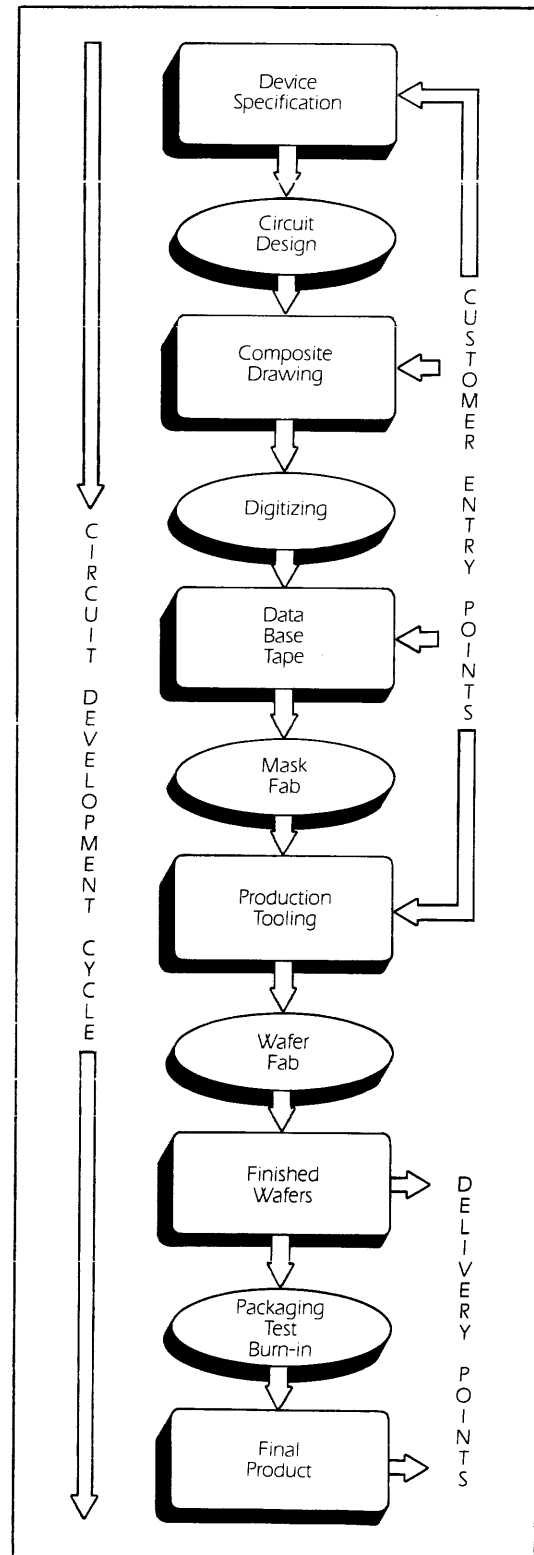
Device Specification

Circuit Design

Composite Drawing

Digitizing

Data Base Tape

Mask Fab

Production Tooling

Wafer Fab

Finished Wafers

Packaging Test Burn-in

Final Product

CIRCUIT DEVELOPMENT CYCLE

CUSTOMER ENTRY POINTS

DELIVERY POINTS